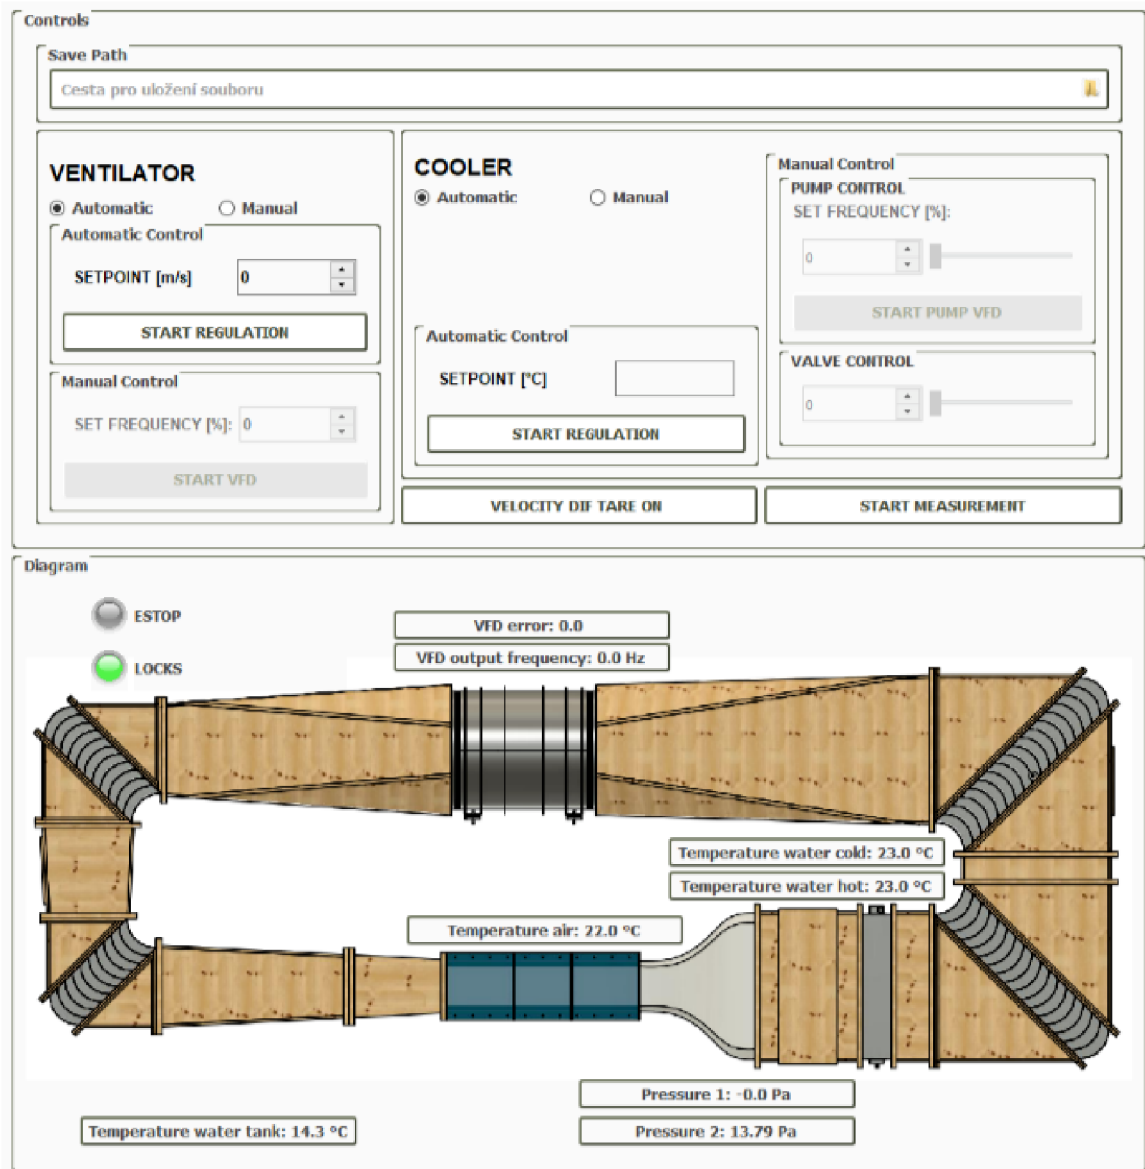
Controls

Save Path

Cesta pro uložení souboru

VENTILATOR

Automatic Manual

Automatic Control

SETPOINT [m/s] 0

START REGULATION

Manual Control

SET FREQUENCY [%]: 0

START VFD

COOLER

Automatic Manual

Automatic Control

SETPOINT [°C]

START REGULATION

Manual Control

PUMP CONTROL

SET FREQUENCY [%]:

0

START PUMP VFD

VALVE CONTROL

0

VELOCITY DIF TARE ON

START MEASUREMENT

Diagram

ESTOP

LOCKS

VFD error: 0.0

VFD output frequency: 0.0 Hz

Temperature water cold: 23.0 °C

Temperature water hot: 23.0 °C

Temperature air: 22.0 °C

Pressure 1: -0.0 Pa

Temperature water tank: 14.3 °C

Pressure 2: 13.79 Pa